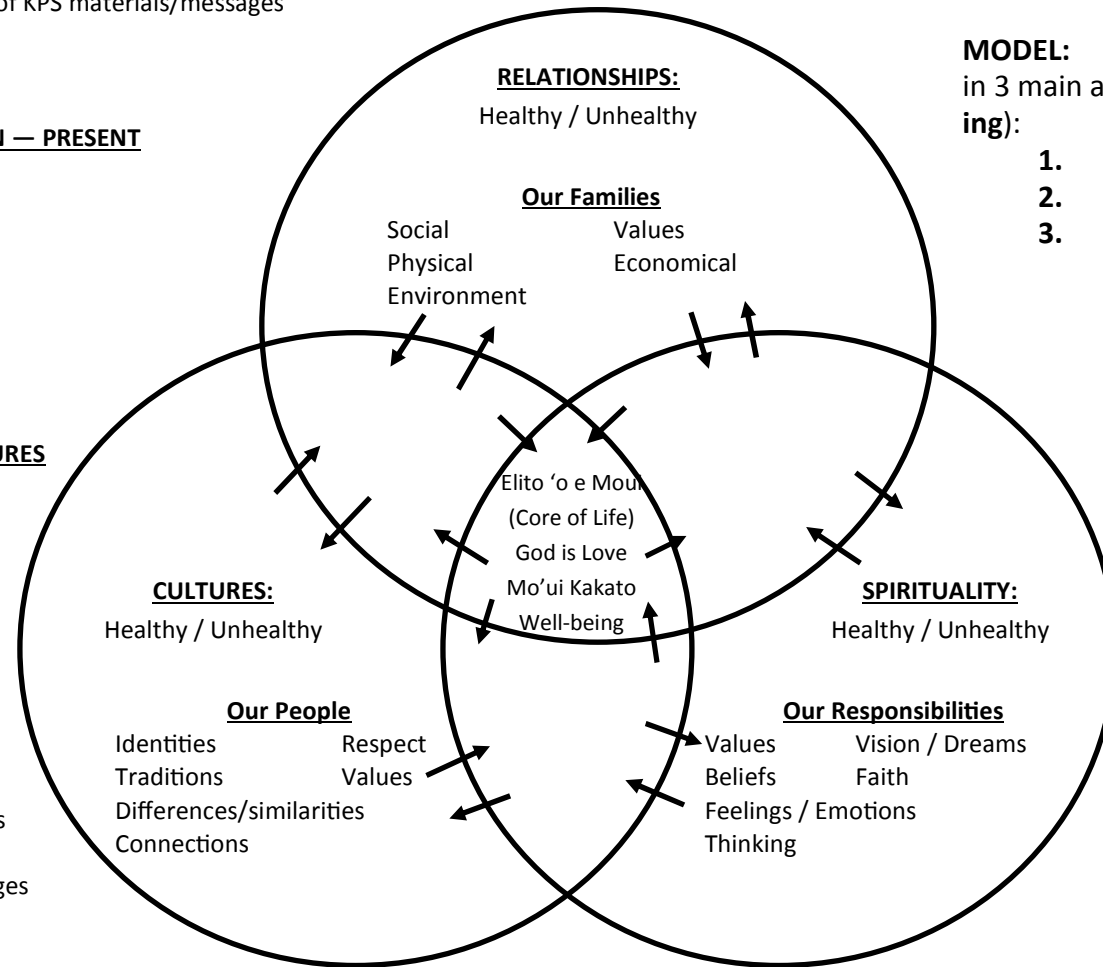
of KPS materials/messages

N — PRESENT

URES

s

ges

MODEL:
in 3 main a
ing):
1.
2.
3.

RELATIONSHIPS:
Healthy / Unhealthy

Our Families
Social
Physical
Environment
Values
Economical

Elito 'o e Moui
(Core of Life)
God is Love
Mo'ui Kakato
Well-being

CULTURES:
Healthy / Unhealthy

Our People
Identities
Traditions
Differences/similarities
Connections
Respect
Values

SPIRITUALITY:
Healthy / Unhealthy

Our Responsibilities
Values
Beliefs
Feelings / Emotions
Thinking
Vision / Dreams
Faith